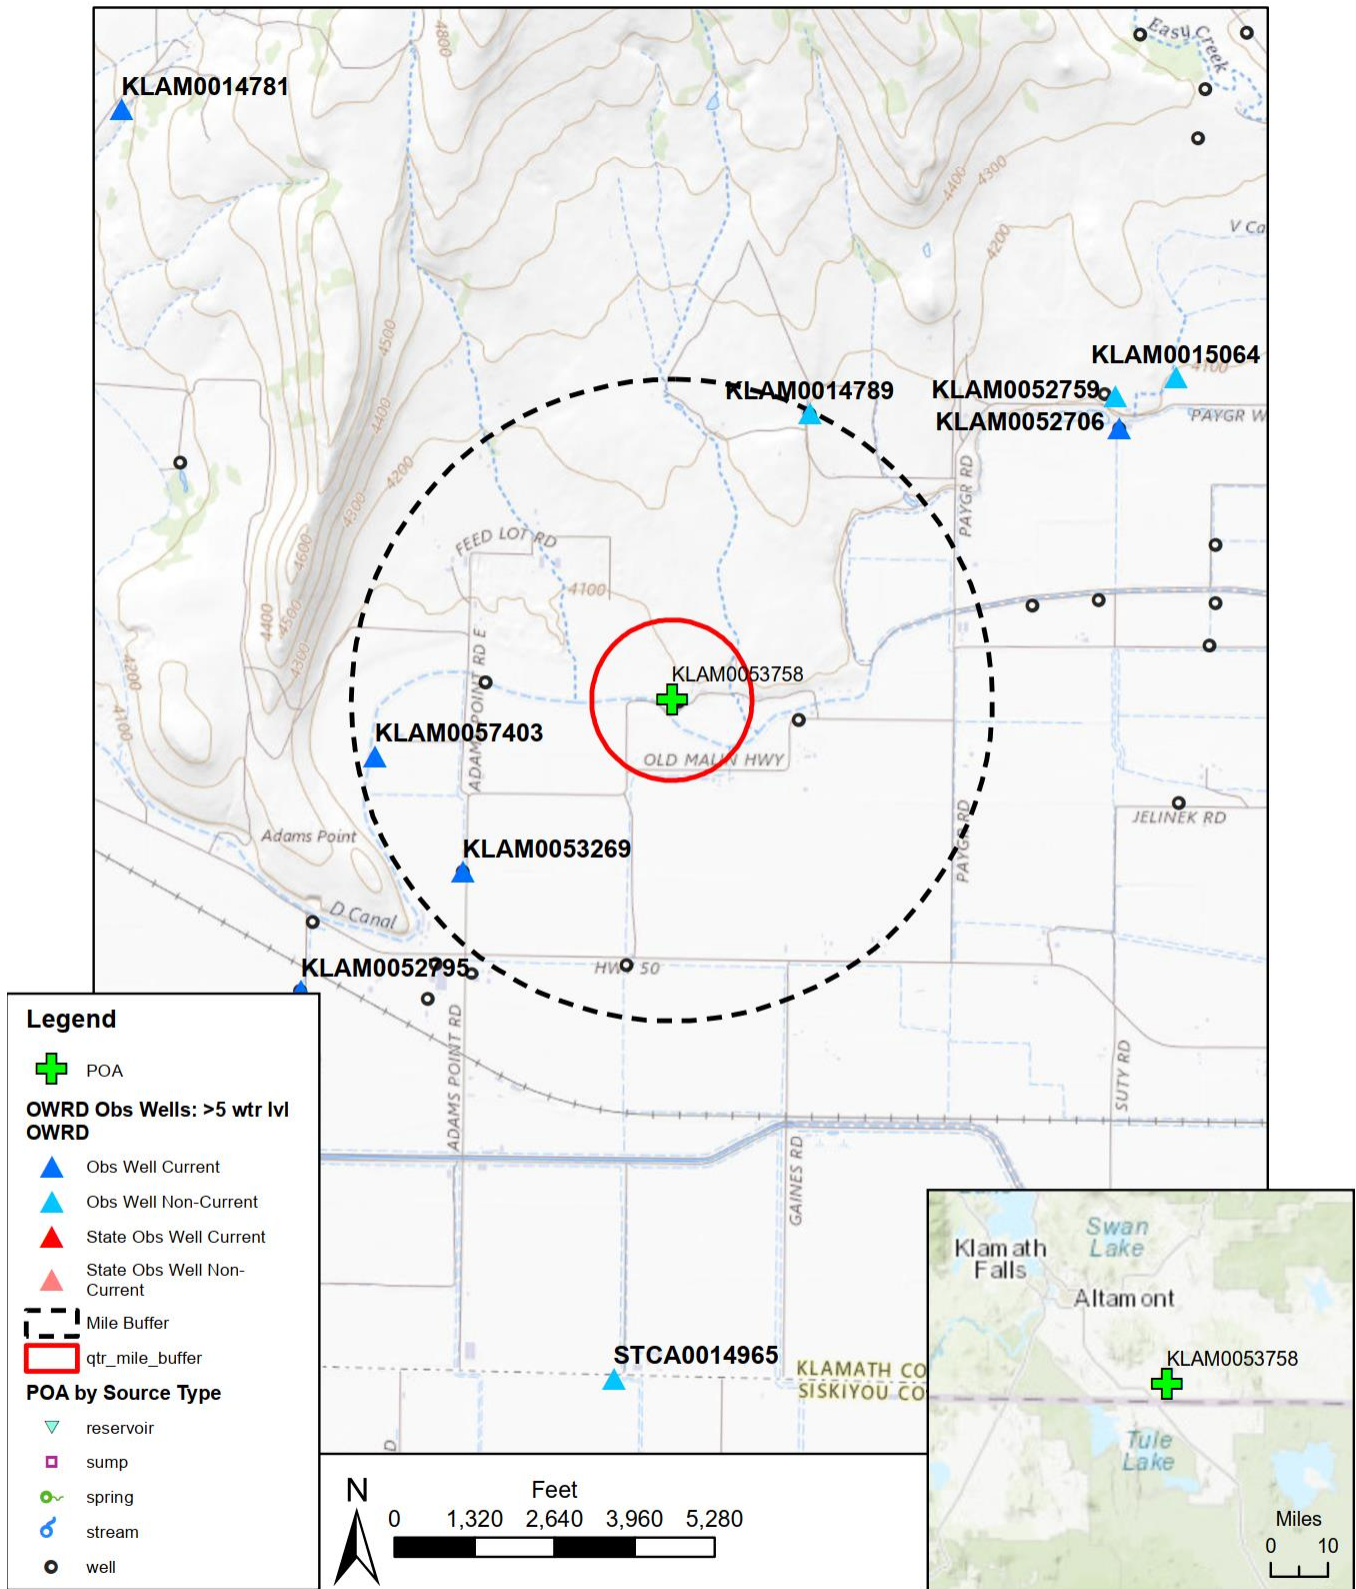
KLAM0014781

Easy Creek

4800

4400
4300
4200

V Ca

KLAM0015064

KLAM0014789

KLAM0052759

KLAM0052706

PAYGR W

4100

PAYGR RD

FEED LOT RD

4100

4500
4400
4200
4300
4600
4500
4400
4300
4200
4100

ADAMS POINT RD E

KLAM0053758

KLAM0057403

OLD MALIN HWY

JELINEK RD

PAYGR RD

Adams Point

KLAM0053269

D Canal

KLAM0052795

HWY 50

SUTY RD

ADAMS POINT RD

GAINES RD

STCA0014965

KLAMATH CO
SISKIYOU CO

Legend

POA

OWRD Obs Wells: >5 wtr lvl OWRD

Obs Well Current

Obs Well Non-Current

State Obs Well Current

State Obs Well Non-Current

Mile Buffer

qtr_mile_buffer

POA by Source Type

reservoir

sump

spring

stream

well

N

Feet
0 1,320 2,640 3,960 5,280

Klamath Falls

Swan Lake

Altamont

KLAM0053758

Tule Lake

Miles
0 10